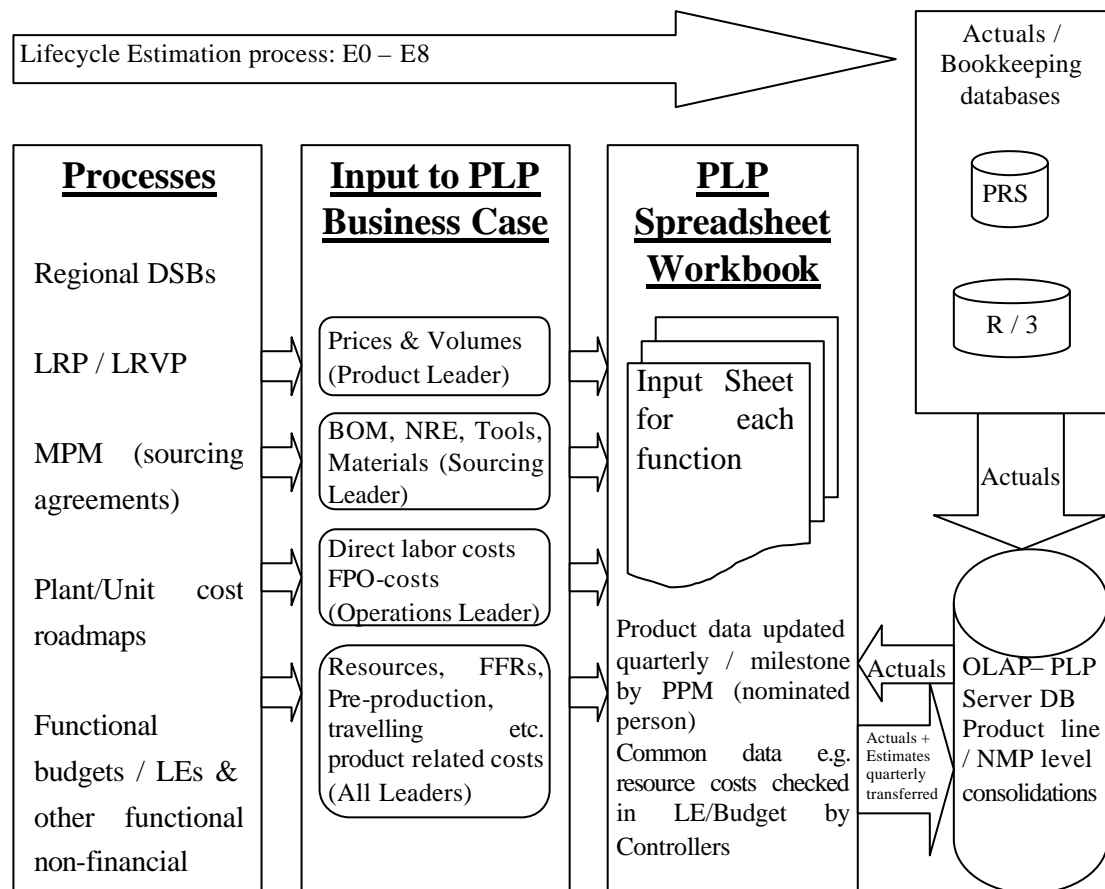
Lifecycle Estimation process: E0 – E8

Actuals / Bookkeeping databases

PRS

R / 3

Processes

Regional DSBs

LRP / LRVP

MPM (sourcing agreements)

Plant/Unit cost roadmaps

Functional budgets / LEs & other functional non-financial

Input to PLP Business Case

Prices & Volumes (Product Leader)

BOM, NRE, Tools, Materials (Sourcing Leader)

Direct labor costs FPO-costs (Operations Leader)

Resources, FFRs, Pre-production, travelling etc. product related costs (All Leaders)

PLP Spreadsheet Workbook

Input Sheet for each function

Product data updated quarterly / milestone by PPM (nominated person)
Common data e.g. resource costs checked in LE/Budget by Controllers

Actuals

Actuals

Actuals + Estimates quarterly transferred

OLAP– PLP Server DB Product line / NMP level consolidations